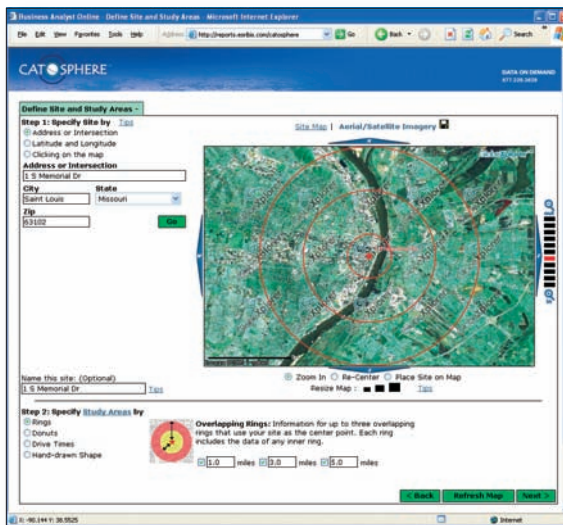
Business Analyst Online - Define Site and Study Areas - Microsoft Internet Explorer

File Edit View Favorites Tools Help Address http://reports.esribis.com/catosphere Go Back Search

CATOSPHERE

DATA ON DEMAND
877.339.3838

Define Site and Study Areas

Step 1: Specify Site by Tips
Address or Intersection
Latitude and Longitude
Clicking on the map

Address or Intersection
1 S Memorial Dr

City
Saint Louis

State
Missouri

Zip
63102

Go

Site Map | Aerial/Satellite Imagery

Zoom In Re-Center Place Site on Map
Resize Map: Tips

Name this site: (Optional)
1 S Memorial Dr
Tips

Step 2: Specify Study Areas by
Rings
Donuts
Drive Times
Hand-drawn Shape

Overlapping Rings: Information for up to three overlapping rings that use your site as the center point. Each ring includes the data of any inner ring.

1.0 miles 3.0 miles 5.0 miles

< Back Refresh Map Next >

X: -90.144 Y: 38.5525

Internet